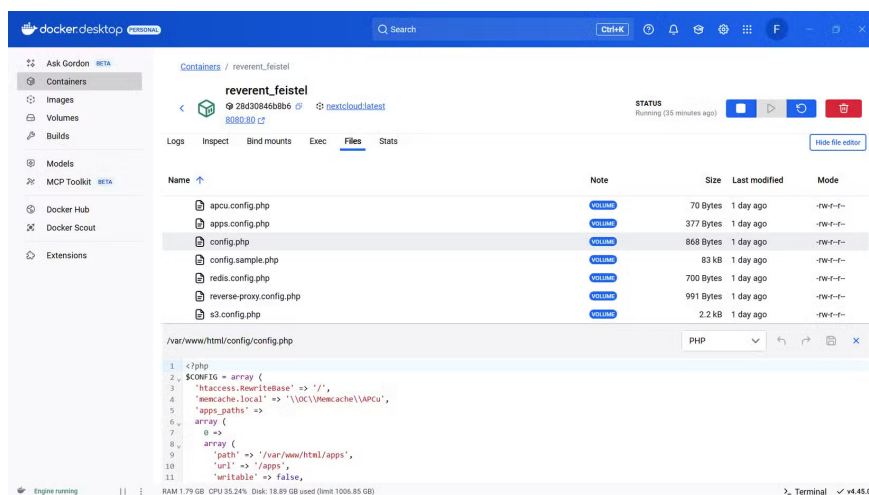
docker.desktop PERSONAL

Search Ctrl+K

F

Ask Gordon BETA
Containers
Images
Volumes
Builds
Models
MCP Toolkit BETA
Docker Hub
Docker Scout
Extensions

Containers / reverent_feistel

reverent_feistel
28d30846b8b6 nextcloud:latest
8080:80

STATUS
Running (35 minutes ago)

Logs Inspect Bind mounts Exec Files Stats

Hide file editor

| Name | Note | Size | Last modified | Mode |
|---|---|---|---|---|
| apcu.config.php | VOLUME | 70 Bytes | 1 day ago | -rw-r--r-- |
| apps.config.php | VOLUME | 377 Bytes | 1 day ago | -rw-r--r-- |
| config.php | VOLUME | 868 Bytes | 1 day ago | -rw-r--r-- |
| config.sample.php | VOLUME | 83 kB | 1 day ago | -rw-r--r-- |
| redis.config.php | VOLUME | 700 Bytes | 1 day ago | -rw-r--r-- |
| reverse-proxy.config.php | VOLUME | 991 Bytes | 1 day ago | -rw-r--r-- |
| s3.config.php | VOLUME | 2.2 kB | 1 day ago | -rw-r--r-- |

/var/www/html/config/config.php

PHP

1 <?php
2 $CONFIG = array (
3 'htaccess.RewriteBase' => '/',
4 'memcache.local' => '\\OC\\Memcache\\APCu',
5 'apps_paths' =>
6 array (
7 0 =>
8 array (
9 'path' => '/var/www/html/apps',
10 'url' => '/apps',
11 'writable' => false,

Engine running
RAM 1.79 GB CPU 35.24% Disk: 18.89 GB used (limit 1006.85 GB)
>_ Terminal ✓ v4.45.